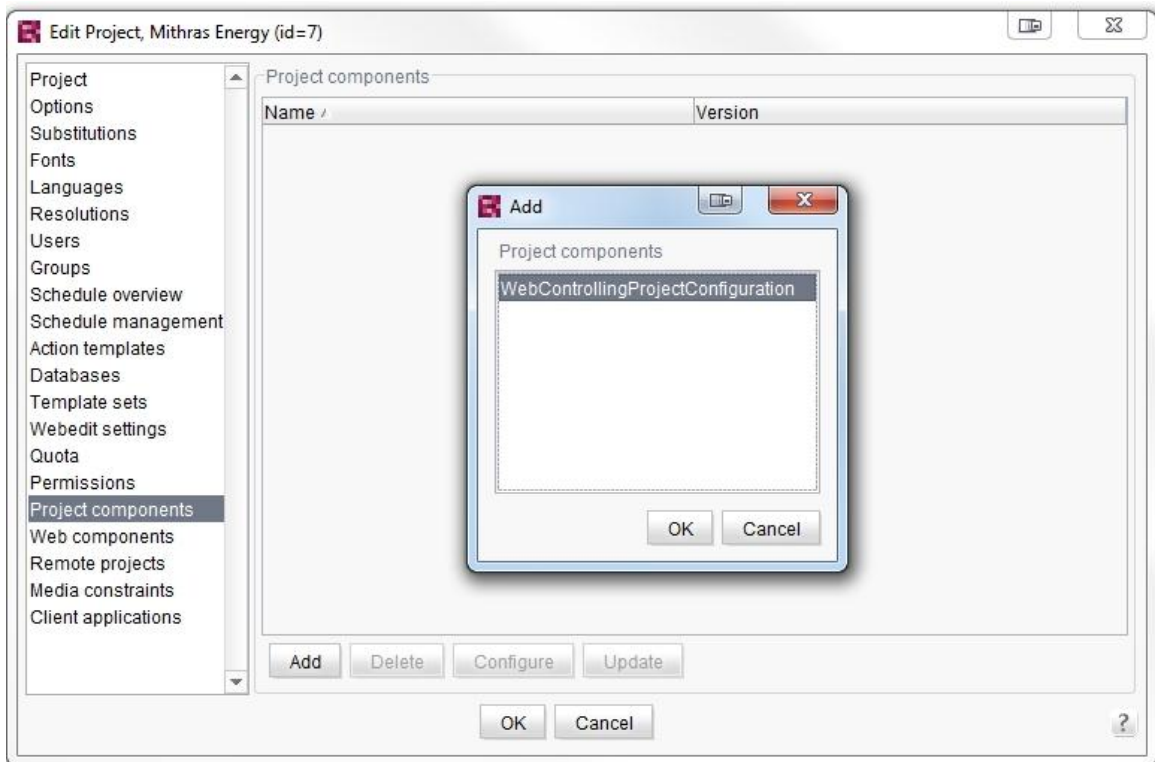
Edit Project, Mithras Energy (id=7)

Project
Options
Substitutions
Fonts
Languages
Resolutions
Users
Groups
Schedule overview
Schedule management
Action templates
Databases
Template sets
Webedit settings
Quota
Permissions
Project components
Web components
Remote projects
Media constraints
Client applications

Project components

| Name | Version |
|---|---|

Add

Project components

WebControllingProjectConfiguration

OK Cancel

Add Delete Configure Update

OK Cancel

?